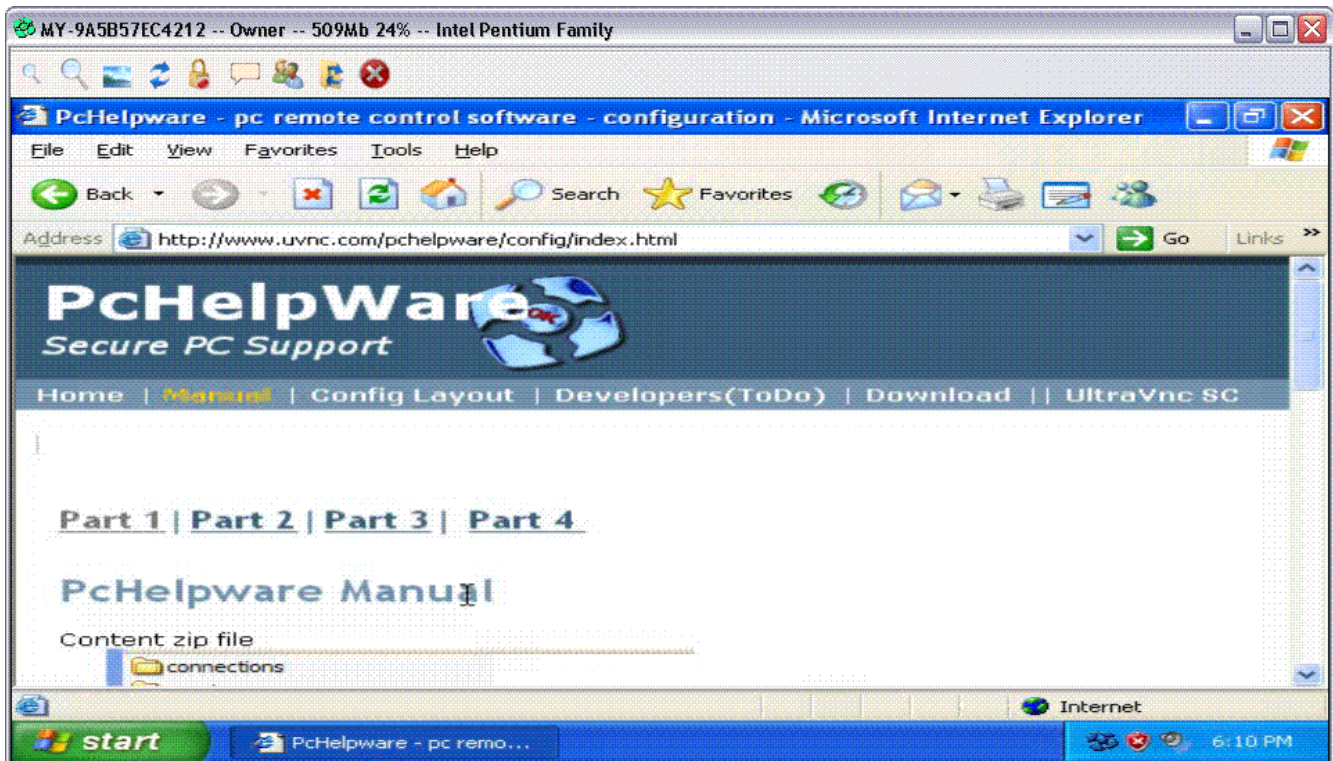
MY-9A5B57EC4212 -- Owner -- 509Mb 24% -- Intel Pentium Family

PcHelpware - pc remote control software - configuration - Microsoft Internet Explorer

File Edit View Favorites Tools Help

Back Search Favorites

Address http://www.uvnc.com/pchelpware/config/index.html Go Links

PcHelpWare
Secure PC Support

Home | Manual | Config Layout | Developers(ToDo) | Download || UltraVnc SC

Part 1 | Part 2 | Part 3 | Part 4

PcHelpware Manual

Content zip file

connections

Internet

start PcHelpware - pc remo... 6:10 PM